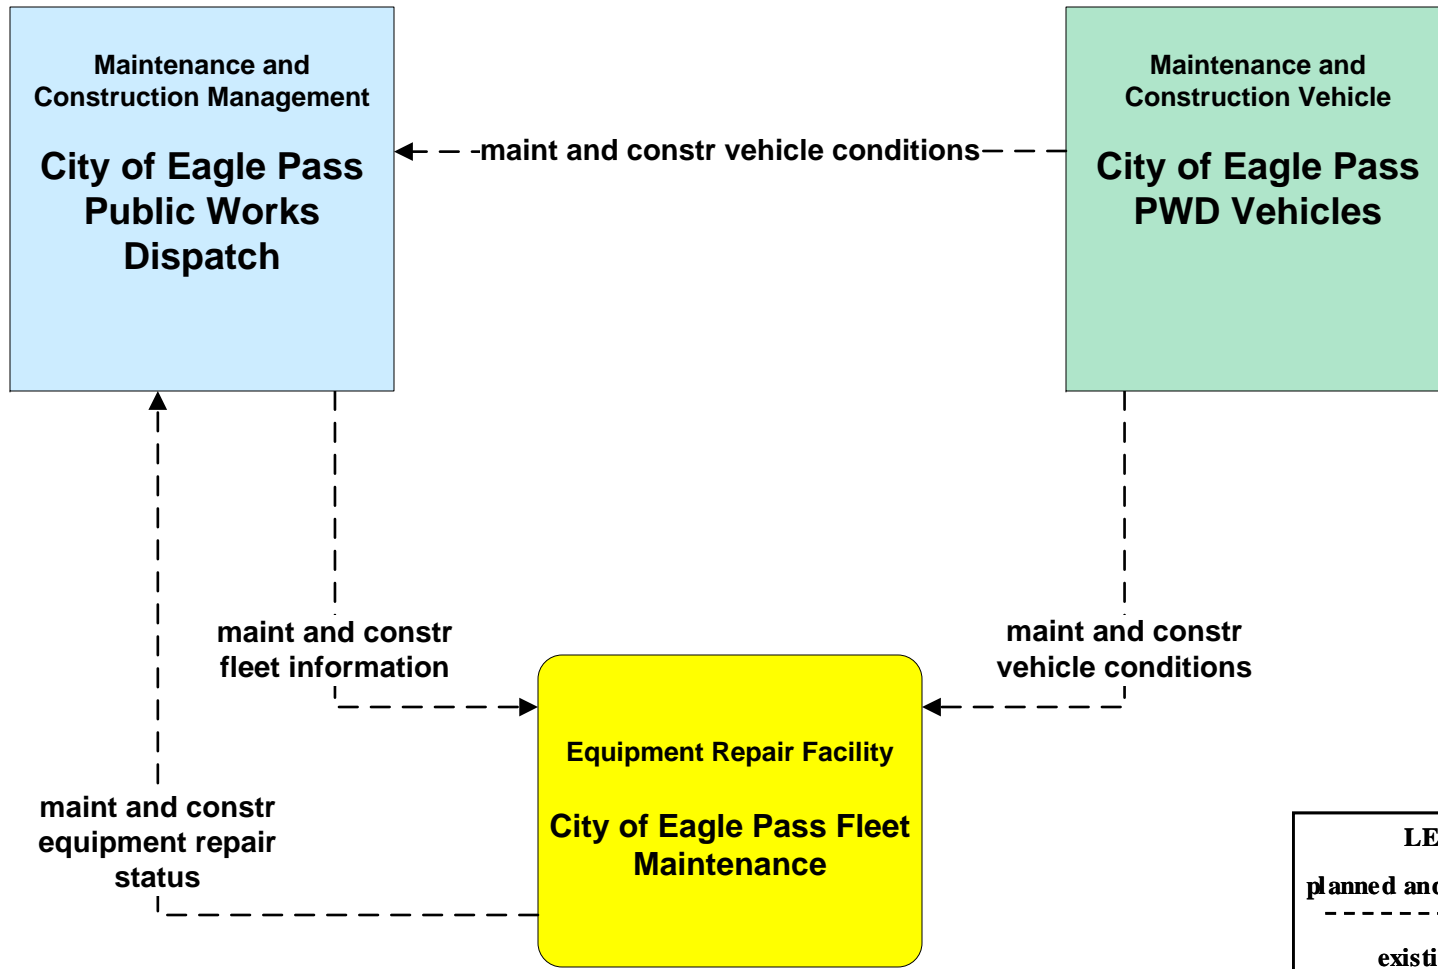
Maintenance and Construction Management

City of Eagle Pass Public Works Dispatch

maint and constr vehicle conditions

Maintenance and Construction Vehicle

City of Eagle Pass PWD Vehicles

maint and constr fleet information

maint and constr vehicle conditions

Equipment Repair Facility

City of Eagle Pass Fleet Maintenance

maint and constr equipment repair status

LE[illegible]

planned and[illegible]

existi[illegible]